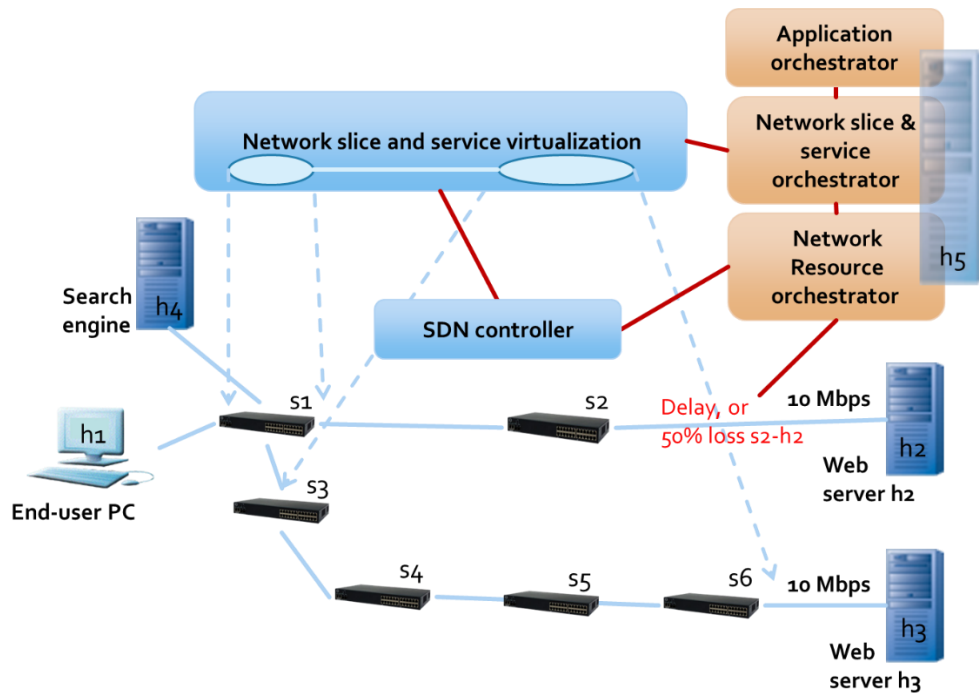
Application orchestrator

Network slice and service virtualization

Network slice & service orchestrator

Network Resource orchestrator

h5

Search engine

h4

SDN controller

s1

s2

Delay, or 50% loss s2-h2

10 Mbps

h1

h2

Web server h2

End-user PC

s3

s4

s5

s6

10 Mbps

h3

Web server h3